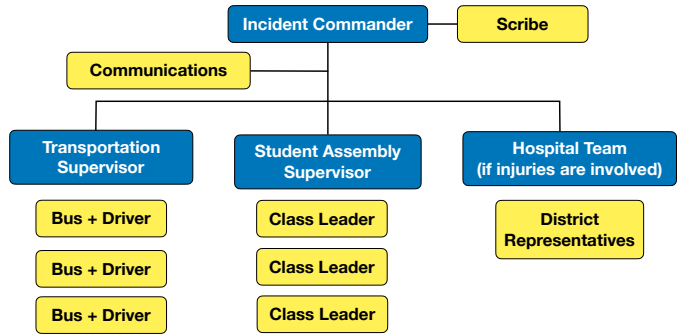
Incident Commander

Scribe

Communications

Transportation Supervisor

Student Assembly Supervisor

Hospital Team (if injuries are involved)

Bus + Driver

Bus + Driver

Bus + Driver

Class Leader

Class Leader

Class Leader

District Representatives